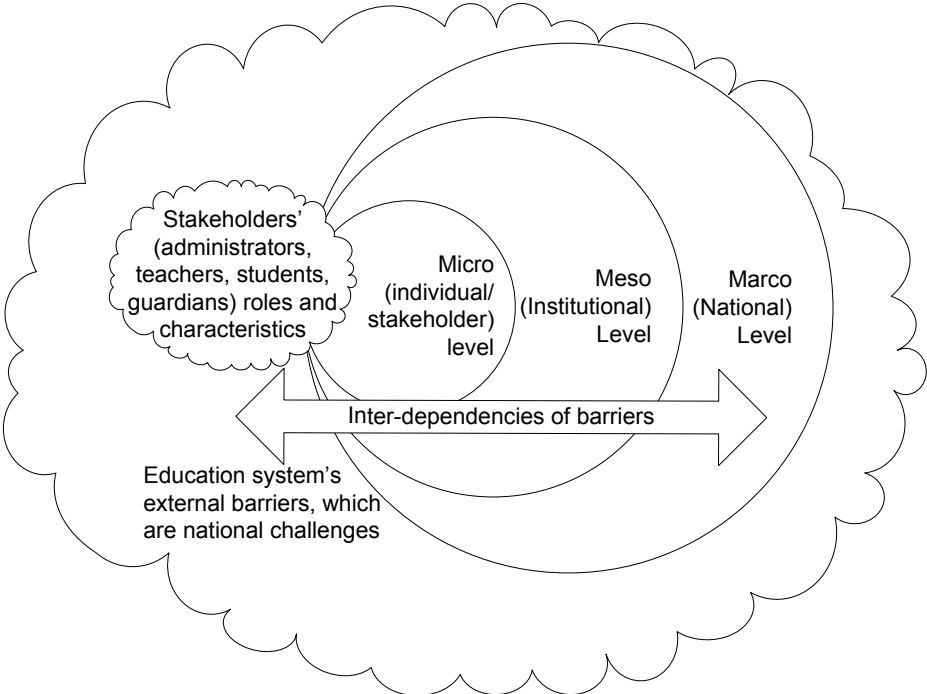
Stakeholders' (administrators, teachers, students, guardians) roles and characteristics

Micro (individual/ stakeholder) level

Meso (Institutional) Level

Marco (National) Level

Inter-dependencies of barriers

Education system's external barriers, which are national challenges